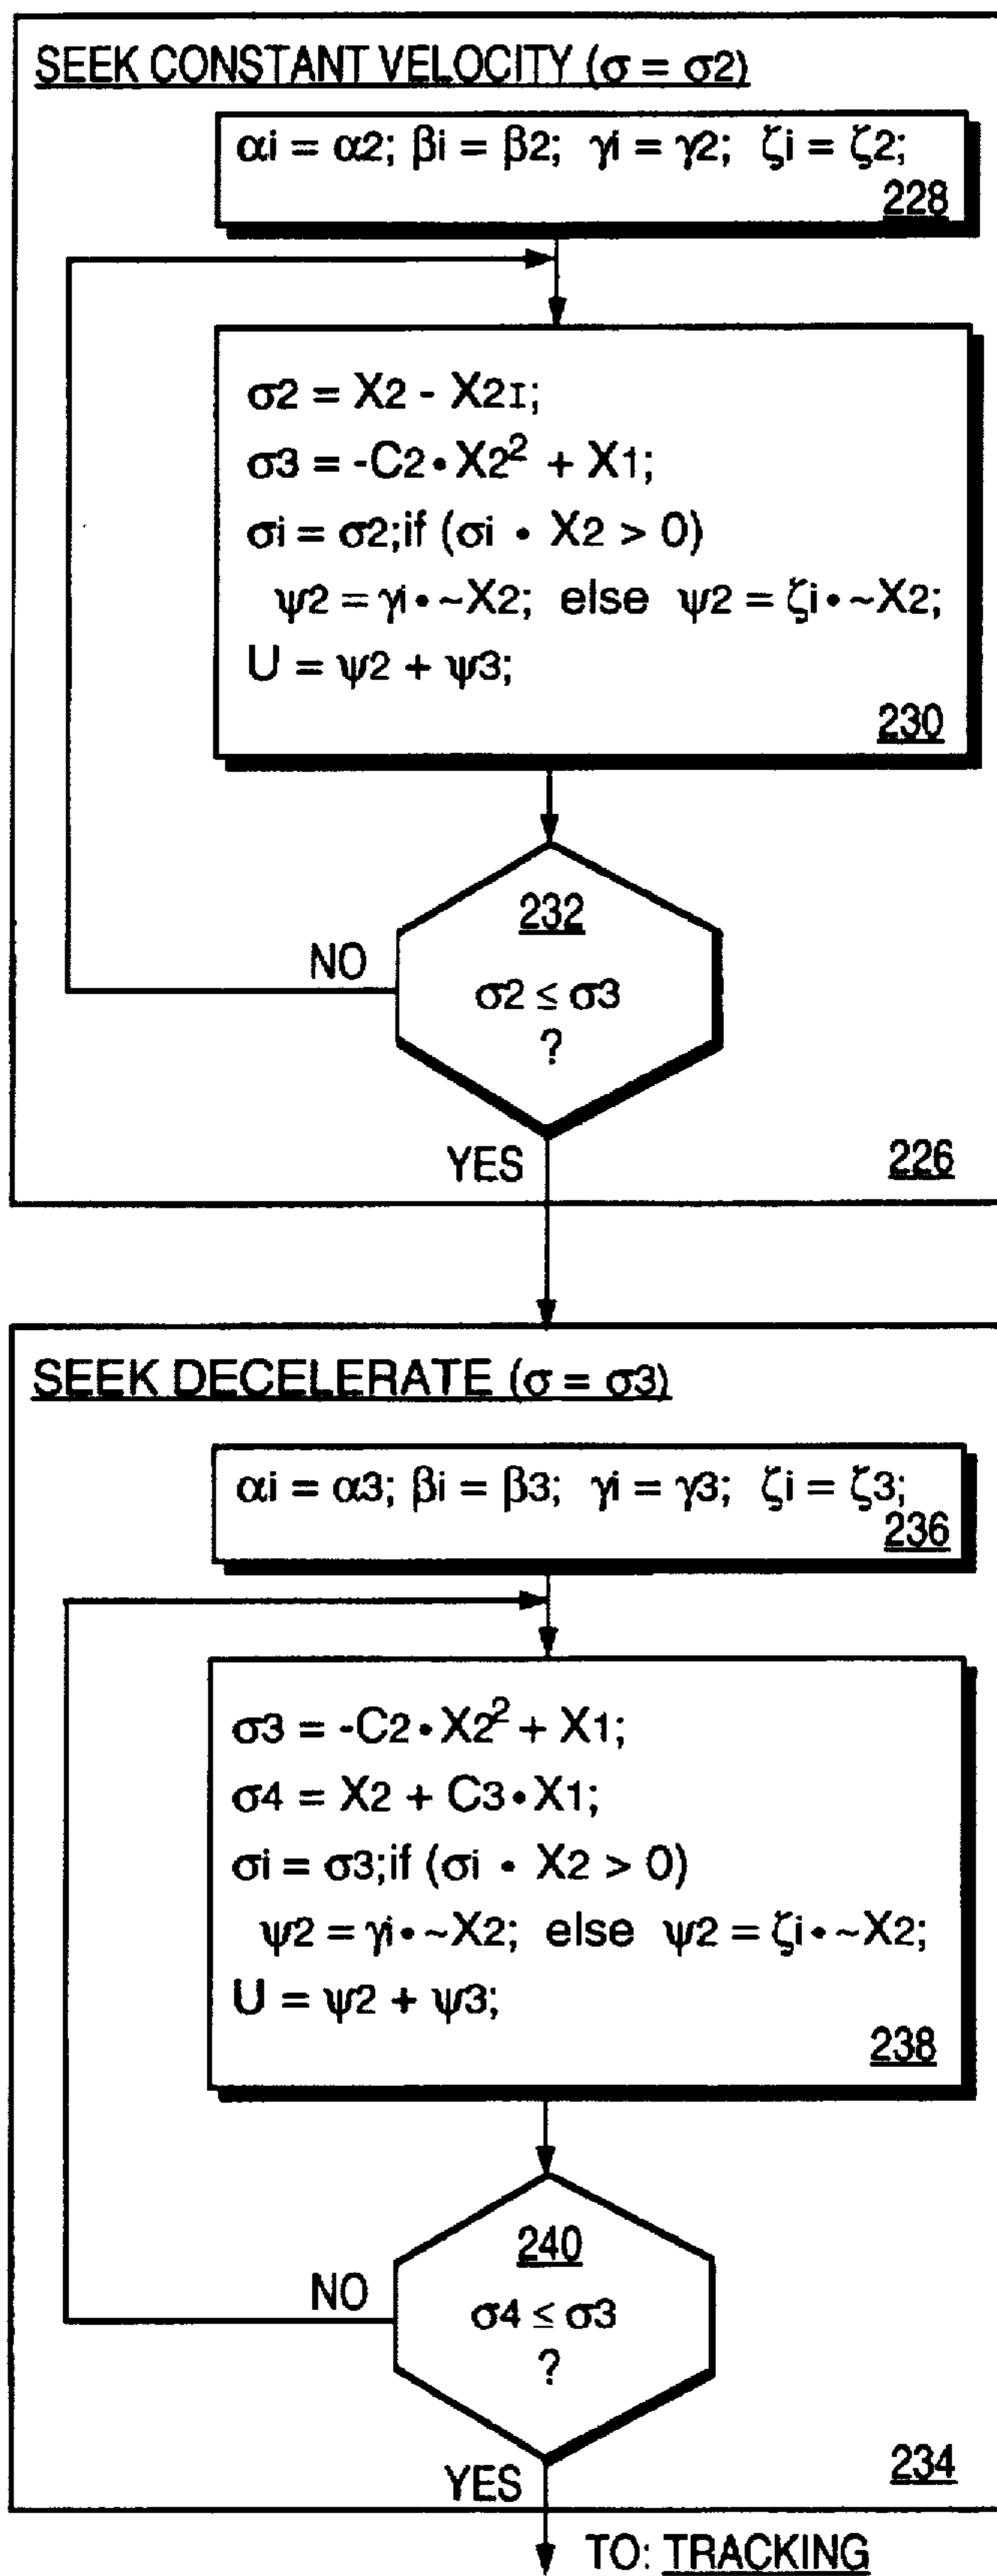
SEEK CONSTANT VELOCITY ($\sigma = \sigma 2$)

$\alpha i = \alpha 2$; $\beta i = \beta 2$; $\gamma i = \gamma 2$; $\zeta i = \zeta 2$;
228

$\sigma 2 = X_2 - X_{2I}$;
$\sigma 3 = -C_2 \cdot X_2^2 + X_1$;
$\sigma i = \sigma 2$;if ($\sigma i \cdot X_2 > 0$)
$\psi 2 = \gamma i \cdot \sim X_2$; else $\psi 2 = \zeta i \cdot \sim X_2$;
$U = \psi 2 + \psi 3$;
230

232
$\sigma 2 \leq \sigma 3$
?

NO

YES

226

SEEK DECELERATE ($\sigma = \sigma 3$)

$\alpha i = \alpha 3$; $\beta i = \beta 3$; $\gamma i = \gamma 3$; $\zeta i = \zeta 3$;
236

$\sigma 3 = -C_2 \cdot X_2^2 + X_1$;
$\sigma 4 = X_2 + C_3 \cdot X_1$;
$\sigma i = \sigma 3$;if ($\sigma i \cdot X_2 > 0$)
$\psi 2 = \gamma i \cdot \sim X_2$; else $\psi 2 = \zeta i \cdot \sim X_2$;
$U = \psi 2 + \psi 3$;
238

240
$\sigma 4 \leq \sigma 3$
?

NO

YES

234

TO: TRACKING